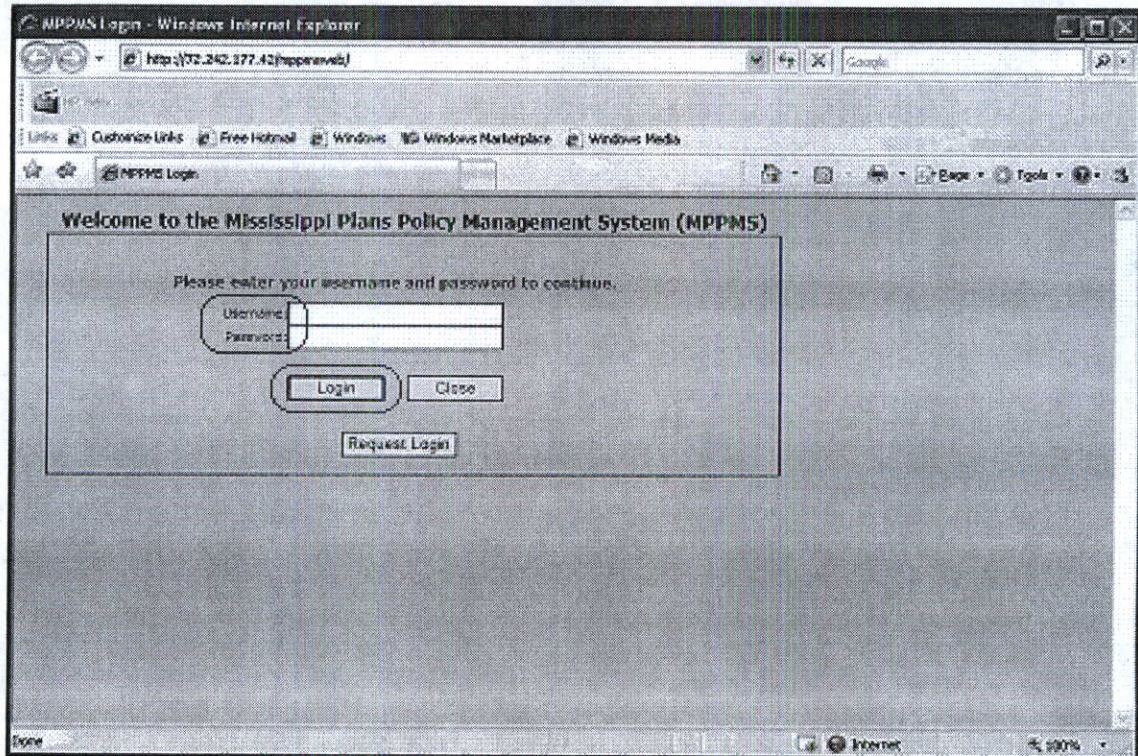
MPPMS Login - Windows Internet Explorer

http://72.242.177.42/mppmsweb/

Google

Links Customize Links Free Hotmail Windows Windows Marketplace Windows Media

MPPMS Login

Page Tools

Welcome to the Mississippi Plans Policy Management System (MPPMS)

Please enter your username and password to continue.

Username

Password

Login Close

Request Login

Done

Internet

100%